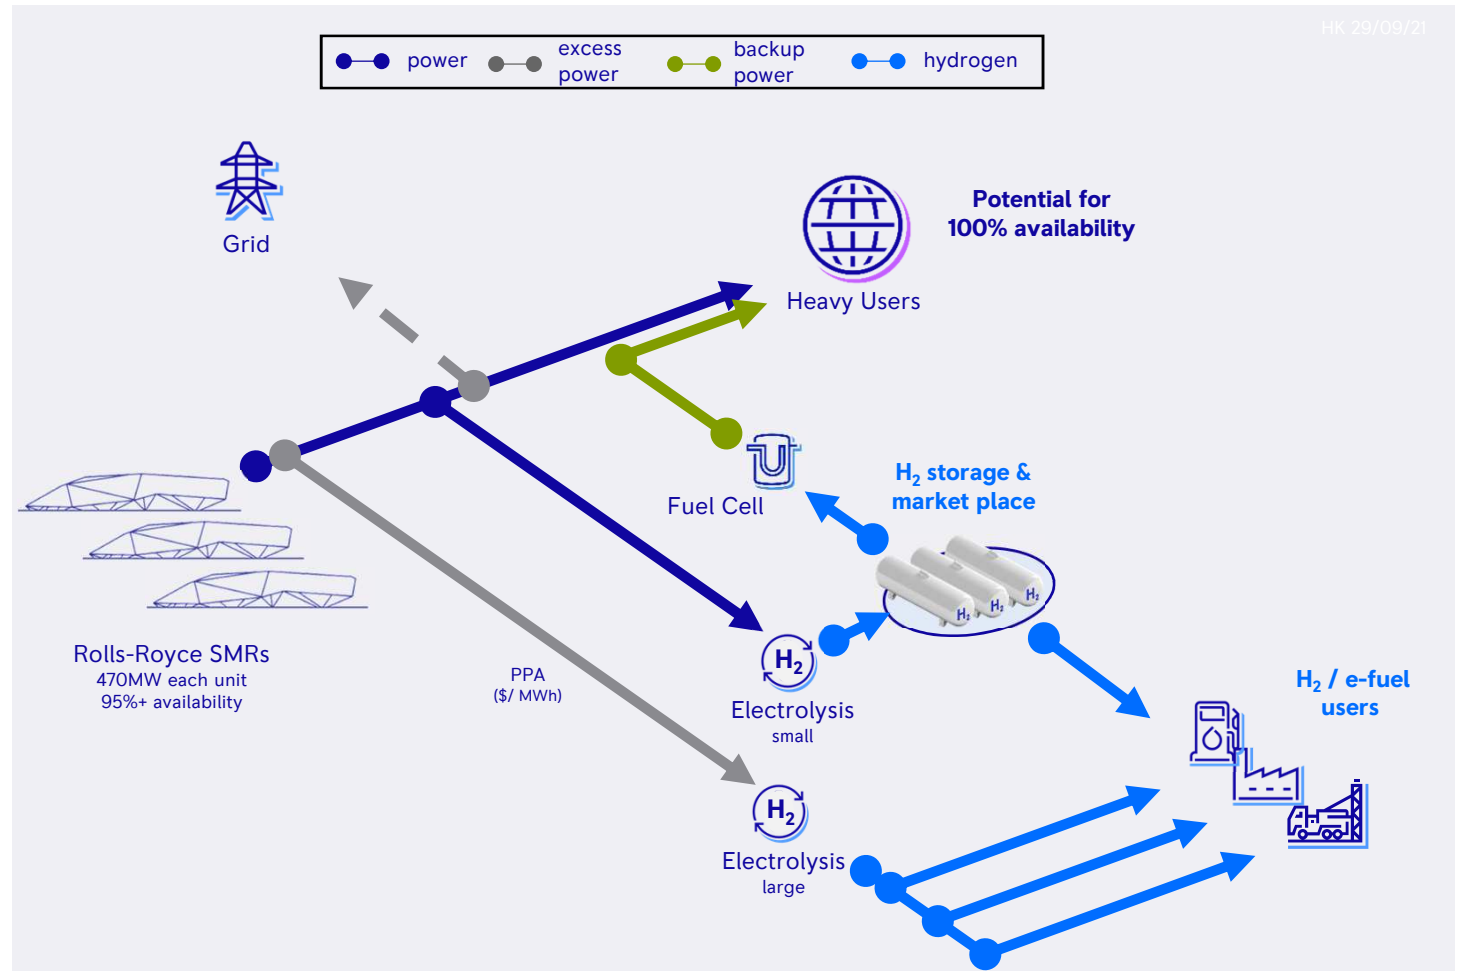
HK 29/09/21

power excess power backup power hydrogen

Grid

Heavy Users

Potential for 100% availability

Fuel Cell

$H_2$ storage & market place

Rolls-Royce SMRs
470MW each unit
95%+ availability

PPA
($/ MWh)

$H_2$

Electrolysis
small

$H_2$ / e-fuel users

$H_2$

Electrolysis
large